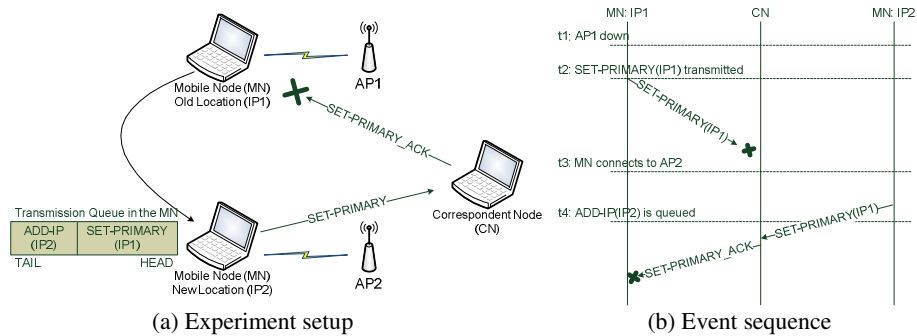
AP1

Mobile Node (MN)
Old Location (IP1)

SET-PRIMARY_ACK

Correspondent Node
(CN)

SET-PRIMARY

Transmission Queue in the MN

| ADD-IP (IP2) | SET-PRIMARY (IP1) |
|---|---|

TAIL HEAD

Mobile Node (MN)
New Location (IP2)

AP2

(a) Experiment setup

MN: IP1 CN MN: IP2

t1: AP1 down

t2: SET-PRIMARY(IP1) transmitted

SET-PRIMARY(IP1)

t3: MN connects to AP2

t4: ADD-IP(IP2) is queued

SET-PRIMARY(IP1)

SET-PRIMARY_ACK

(b) Event sequence